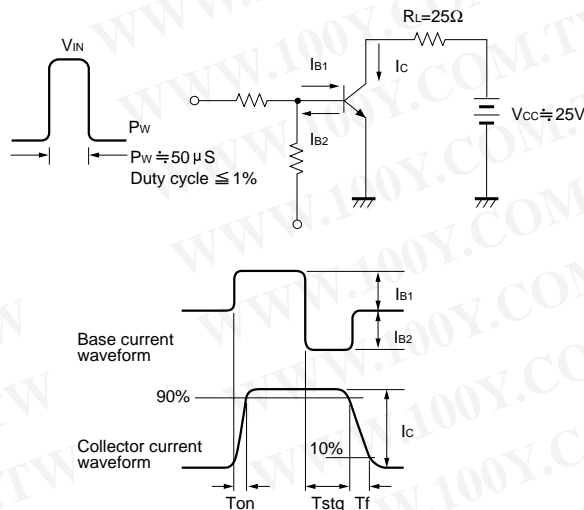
WWW.100Y.COM.TW

$V_{IN}$

$P_W$

$P_W ≒ 50 μS$

Duty cycle ≦ 1%

$I_{B1}$

$I_{B2}$

$R_L=25Ω$

$I_C$

$V_{CC} ≒ 25V$

$I_{B1}$

$I_{B2}$

Base current waveform

90%

Collector current waveform

10%

$I_C$

Ton

Tstg

Tf